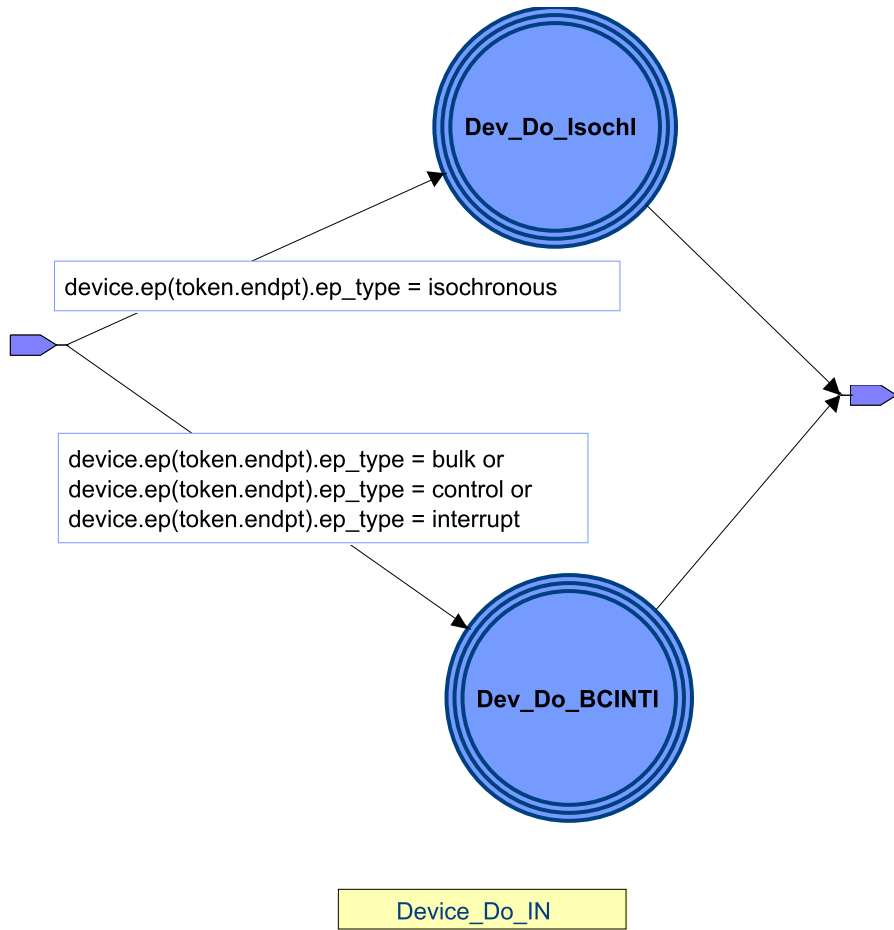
Dev_Do_IsochI

device.ep(token.endpt).ep_type = isochronous

device.ep(token.endpt).ep_type = bulk or
device.ep(token.endpt).ep_type = control or
device.ep(token.endpt).ep_type = interrupt

Dev_Do_BCINTI

Device_Do_IN